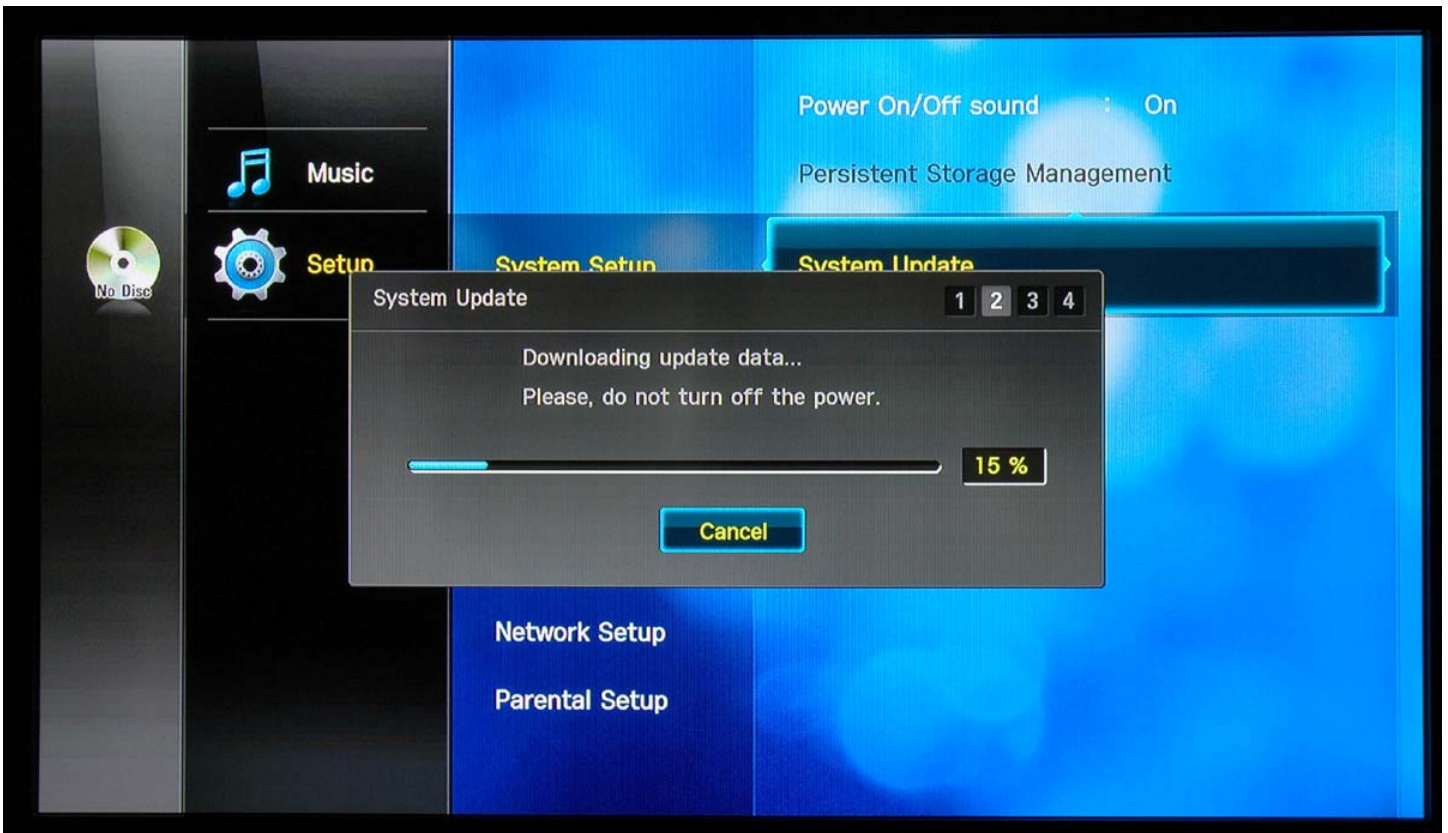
Power On/Off sound : On

Persistent Storage Management

Music

No Disc

Setup

System Setup

System Update

System Update

1 2 3 4

Downloading update data...

Please, do not turn off the power.

15 %

Cancel

Network Setup

Parental Setup